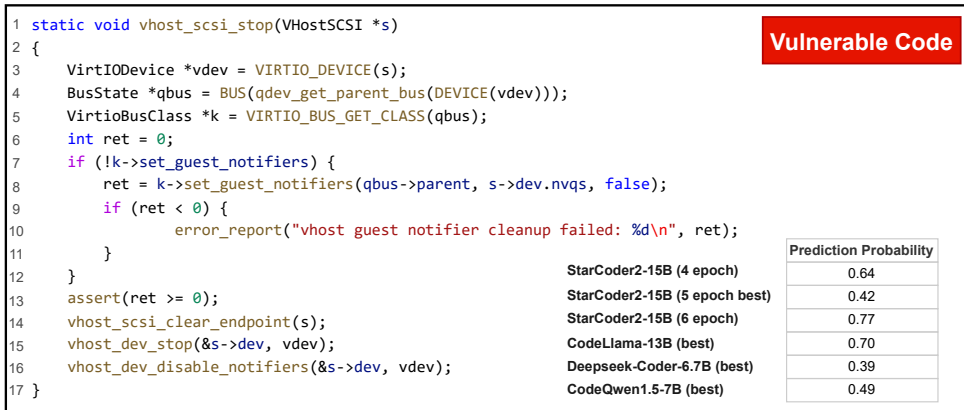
1 static void vhost_scsi_stop(VHostSCSI *s)
2 {
3 VirtIODevice *vdev = VIRTIO_DEVICE(s);
4 BusState *qbus = BUS(qdev_get_parent_bus(DEVICE(vdev)));
5 VirtioBusClass *k = VIRTIO_BUS_GET_CLASS(qbus);
6 int ret = 0;
7 if (!k->set_guest_notifiers) {
8 ret = k->set_guest_notifiers(qbus->parent, s->dev.nvqs, false);
9 if (ret < 0) {
10 error_report("vhost guest notifier cleanup failed: %d\n", ret);
11 }
12 }
13 assert(ret >= 0);
14 vhost_scsi_clear_endpoint(s);
15 vhost_dev_stop(&s->dev, vdev);
16 vhost_dev_disable_notifiers(&s->dev, vdev);
17 }

Vulnerable Code

| | Prediction Probability |
|---|---|
| StarCoder2-15B (4 epoch) | 0.64 |
| StarCoder2-15B (5 epoch best) | 0.42 |
| StarCoder2-15B (6 epoch) | 0.77 |
| CodeLlama-13B (best) | 0.70 |
| Deepseek-Coder-6.7B (best) | 0.39 |
| CodeQwen1.5-7B (best) | 0.49 |